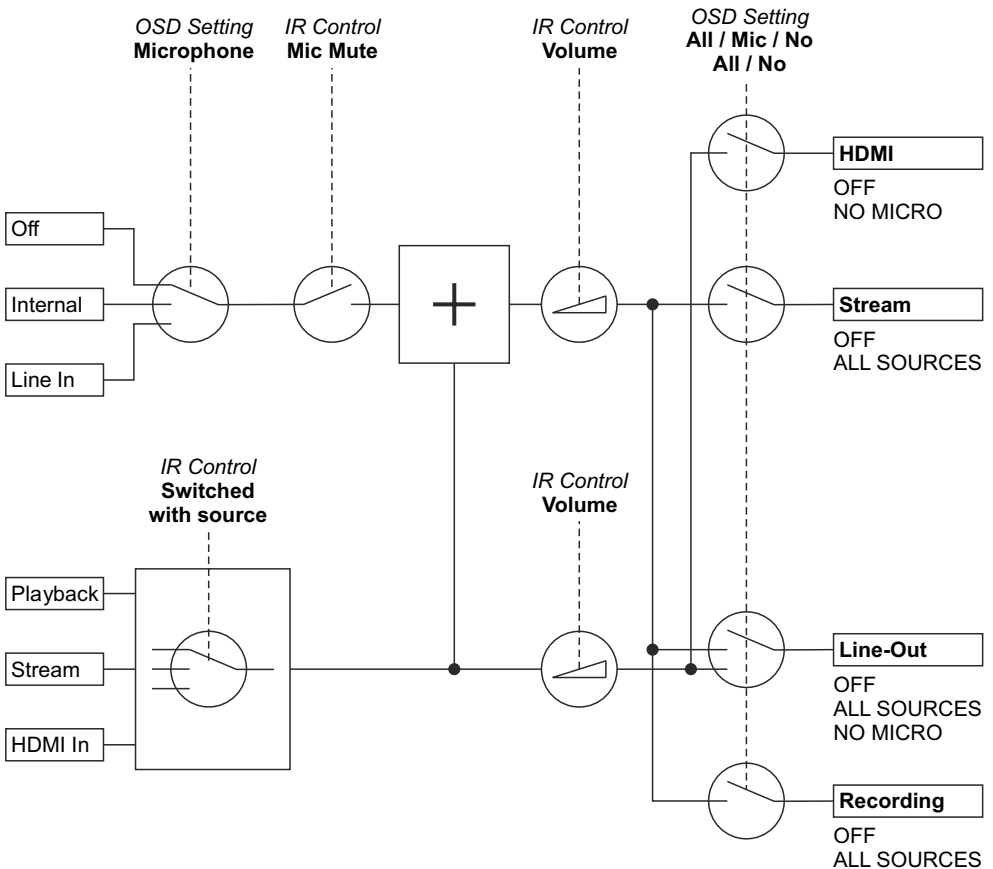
OSD Setting
**Microphone**

IR Control
**Mic Mute**

IR Control
**Volume**

OSD Setting
**All / Mic / No**
**All / No**

**HDMI**
OFF
NO MICRO

Off

Internal

Line In

**Stream**
OFF
ALL SOURCES

IR Control
**Switched with source**

IR Control
**Volume**

Playback

Stream

HDMI In

**Line-Out**
OFF
ALL SOURCES
NO MICRO

**Recording**
OFF
ALL SOURCES